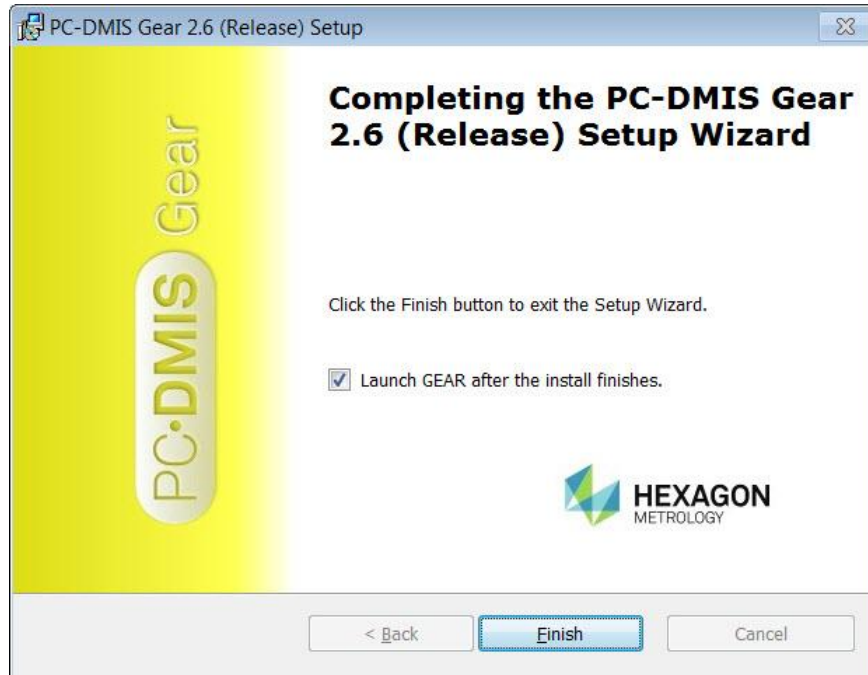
PC-DMIS Gear 2.6 (Release) Setup

PC·DMIS Gear

Completing the PC-DMIS Gear 2.6 (Release) Setup Wizard

Click the Finish button to exit the Setup Wizard.

Launch GEAR after the install finishes.

HEXAGON
METROLOGY

< Back
Finish
Cancel